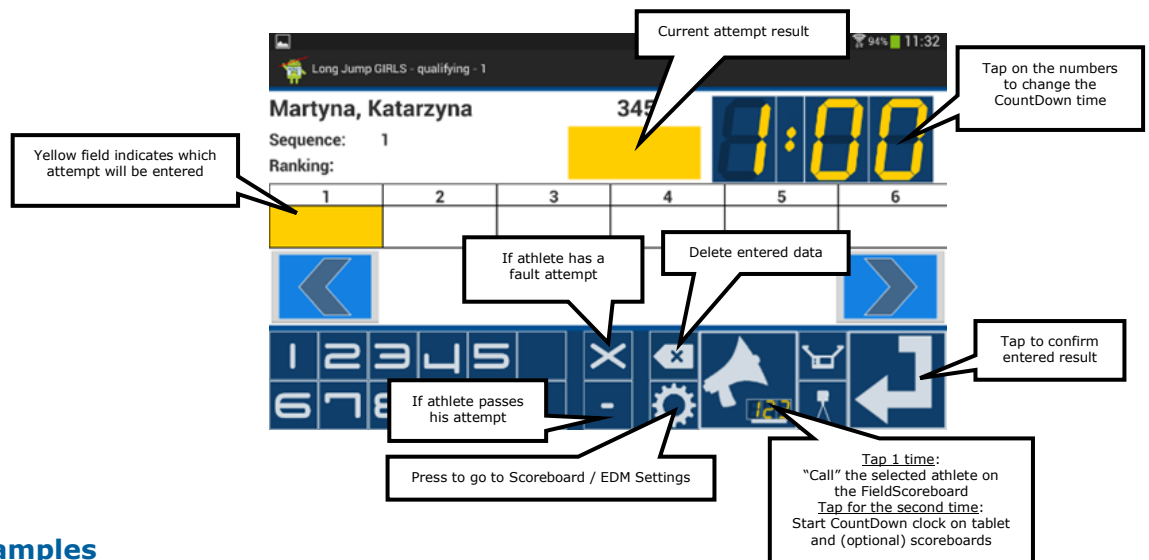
Current attempt result

94% 11:32

Long Jump GIRLS - qualifying - 1

Tap on the numbers to change the CountDown time

Martyna, Katarzyna

345

1:00

Sequence: 1

Ranking:

Yellow field indicates which attempt will be entered

| 1 | 2 | 3 | 4 | 5 | 6 |
|---|---|---|---|---|---|
| | | | | | |

If athlete has a fault attempt

Delete entered data

Tap to confirm entered result

1 2 3 4 5

6 7 8

If athlete passes his attempt

-

Press to go to Scoreboard / EDM Settings

Tap 1 time:
"Call" the selected athlete on the FieldScoreboard
Tap for the second time:
Start CountDown clock on tablet and (optional) scoreboards

amples